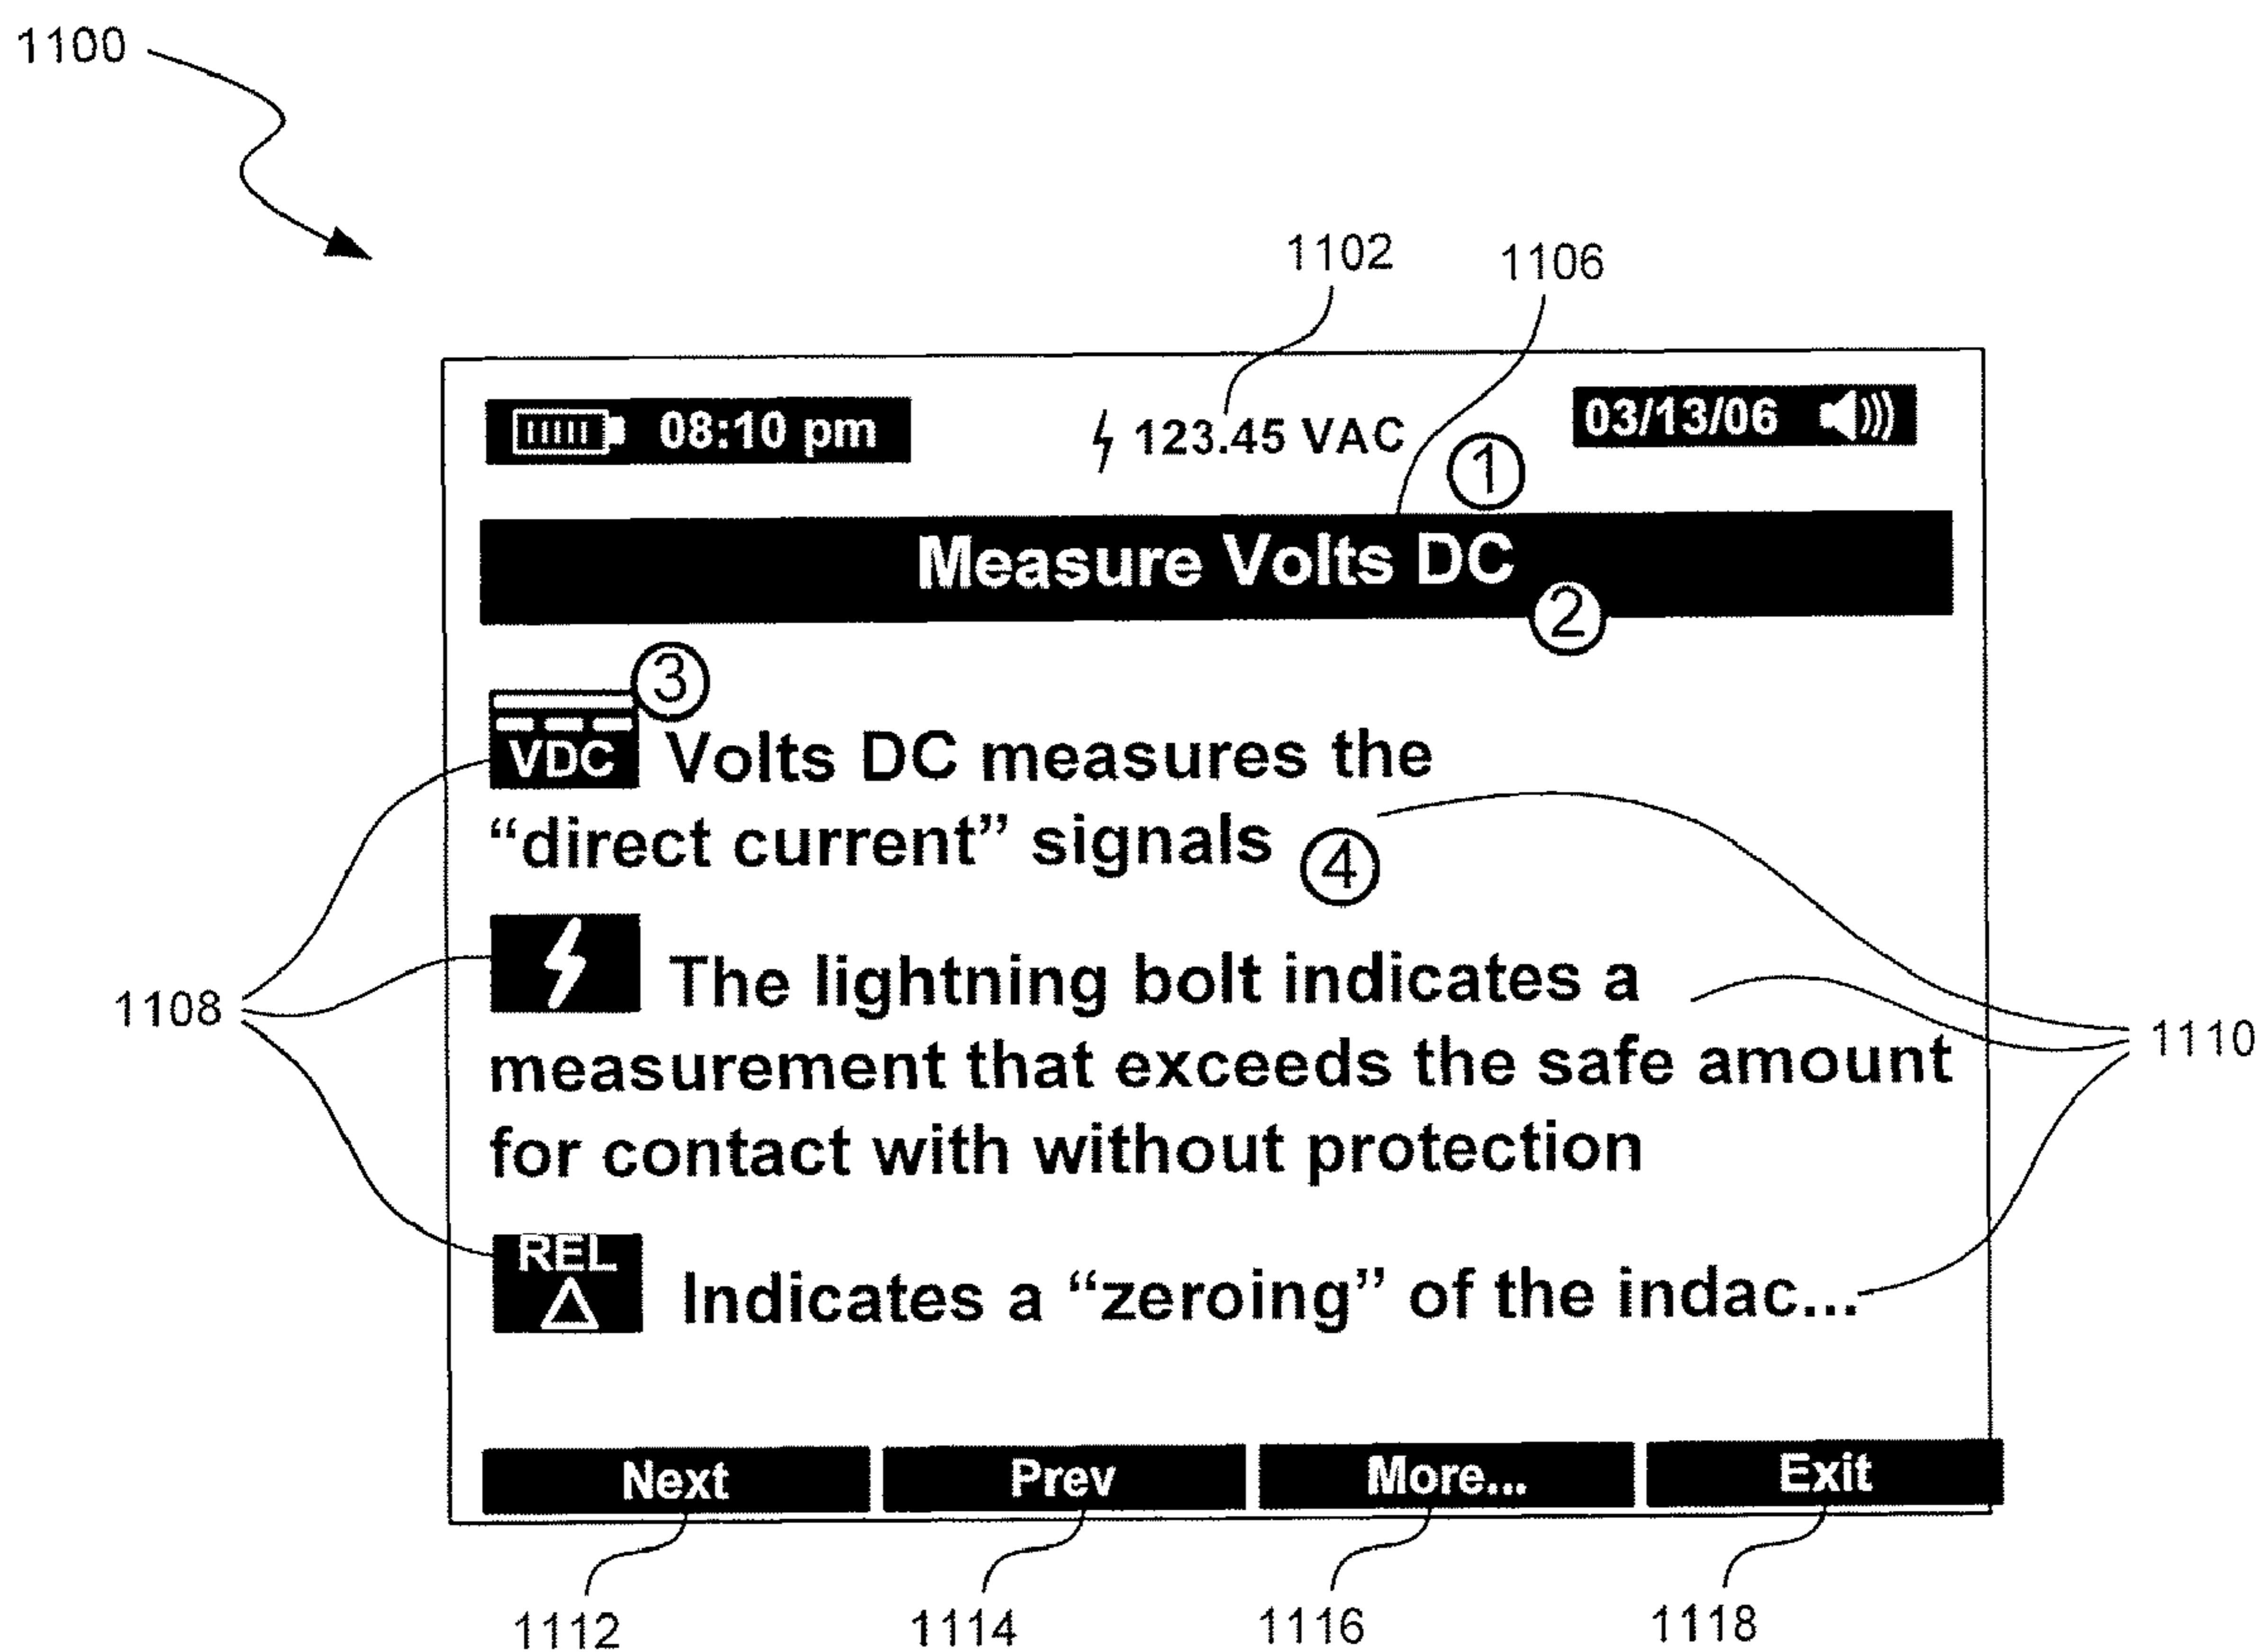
1100

1102

1106

08:10 pm

123.45 VAC

03/13/06

①

Measure Volts DC

②

③

VDC Volts DC measures the "direct current" signals ④

1108

The lightning bolt indicates a measurement that exceeds the safe amount for contact with without protection

1110

REL △ Indicates a "zeroing" of the indac...

Next

Prev

More...

Exit

1112

1114

1116

1118